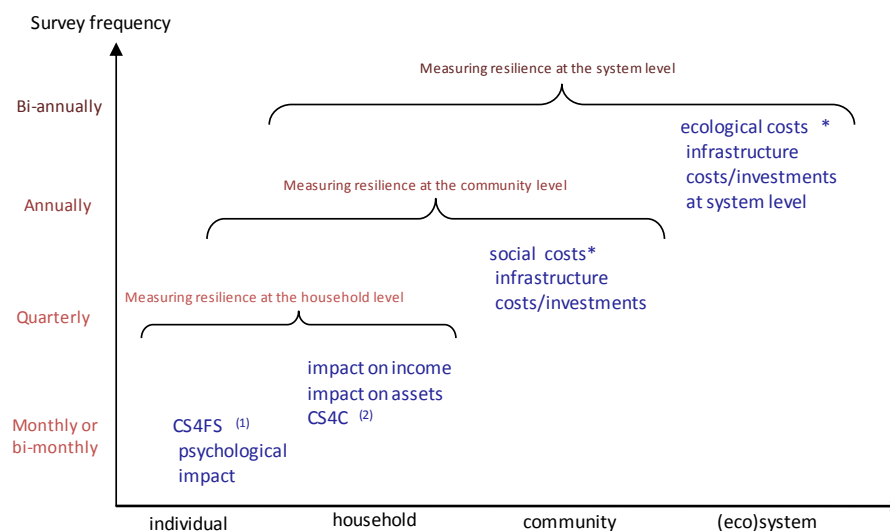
Survey frequency

Measuring resilience at the system level

Bi-annually

ecological costs *
infrastructure costs/investments at system level

Measuring resilience at the community level

Annually

social costs*
infrastructure costs/investments

Measuring resilience at the household level

Quarterly

impact on income
impact on assets
CS4C $^{(2)}$

Monthly or bi-monthly

CS4FS $^{(1)}$
psychological impact

individual

household

community

(eco)system